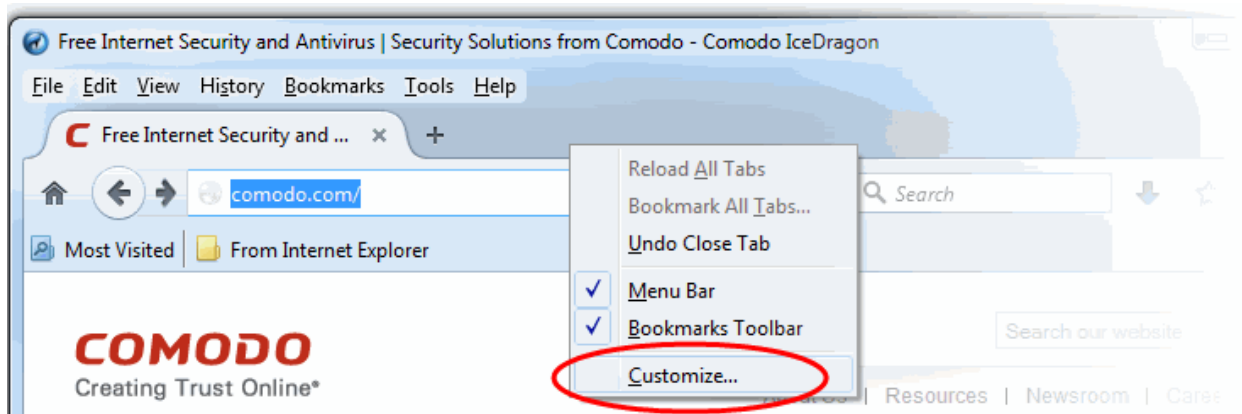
Free Internet Security and Antivirus | Security Solutions from Comodo - Comodo IceDragon

File Edit View History Bookmarks Tools Help

Free Internet Security and ... ×

comodo.com/

Search

Most Visited | From Internet Explorer

Reload All Tabs
Bookmark All Tabs...
Undo Close Tab
Menu Bar
Bookmarks Toolbar
Customize...

COMODO
Creating Trust Online®

Search our website

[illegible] | Resources | Newsroom | Care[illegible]